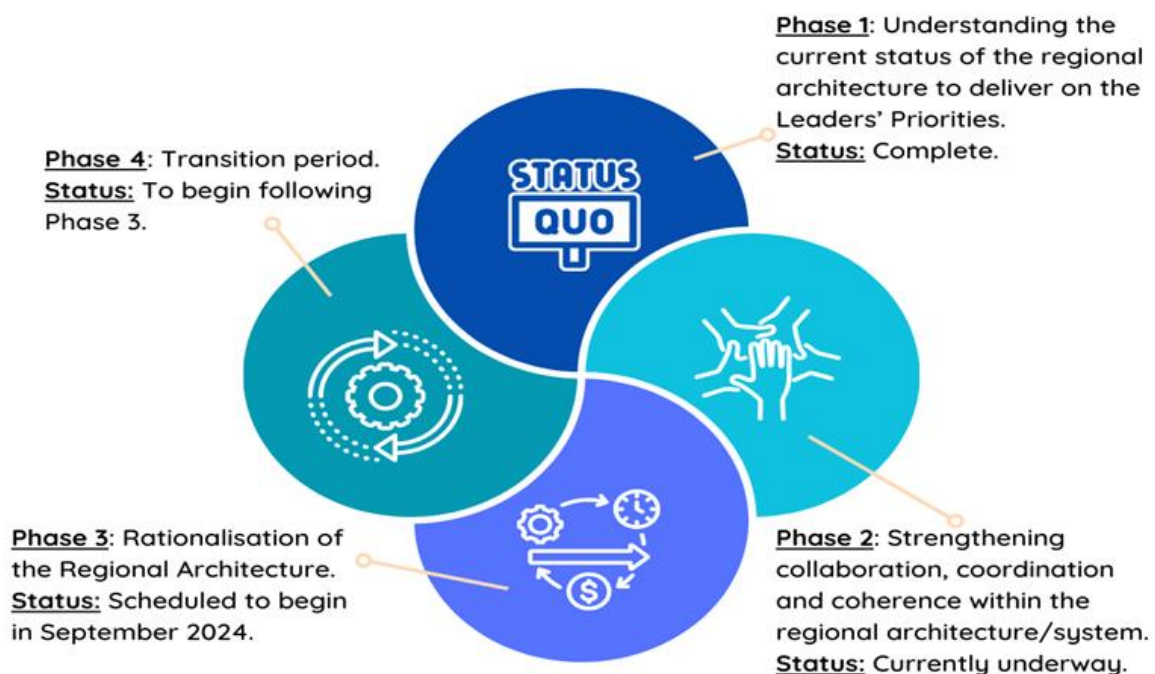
Phase 1: Understanding the current status of the regional architecture to deliver on the Leaders' Priorities.
Status: Complete.

Phase 4: Transition period.
Status: To begin following Phase 3.

STATUS
QUO

Phase 3: Rationalisation of the Regional Architecture.
Status: Scheduled to begin in September 2024.

Phase 2: Strengthening collaboration, coordination and coherence within the regional architecture/system.
Status: Currently underway.